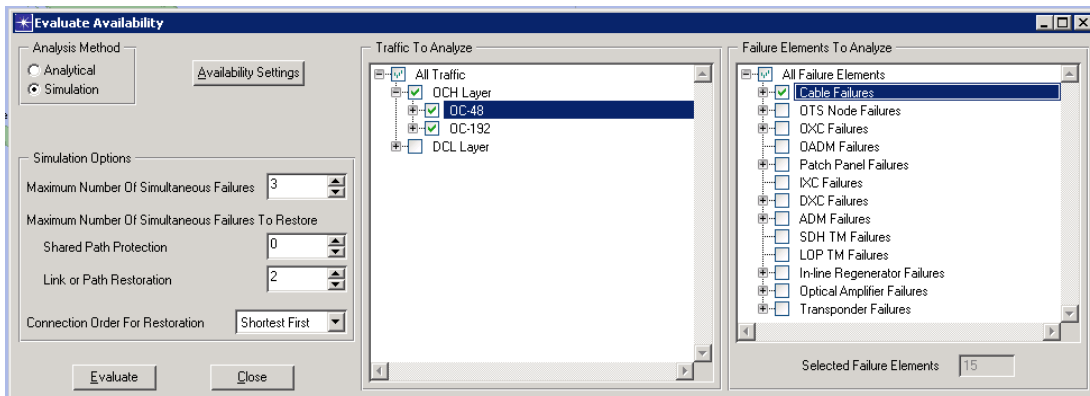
Evaluate Availability

Analysis Method
Analytical
Simulation

Availability Settings

Simulation Options
Maximum Number Of Simultaneous Failures 3
Maximum Number Of Simultaneous Failures To Restore
Shared Path Protection 0
Link or Path Restoration 2
Connection Order For Restoration Shortest First

Evaluate
Close

Traffic To Analyze
All Traffic
OCH Layer
OC-48
OC-192
DCL Layer

Failure Elements To Analyze
All Failure Elements
Cable Failures
OTS Node Failures
OXC Failures
OADM Failures
Patch Panel Failures
IXC Failures
DXC Failures
ADM Failures
SDH TM Failures
LOP TM Failures
In-line Regenerator Failures
Optical Amplifier Failures
Transponder Failures

Selected Failure Elements 15